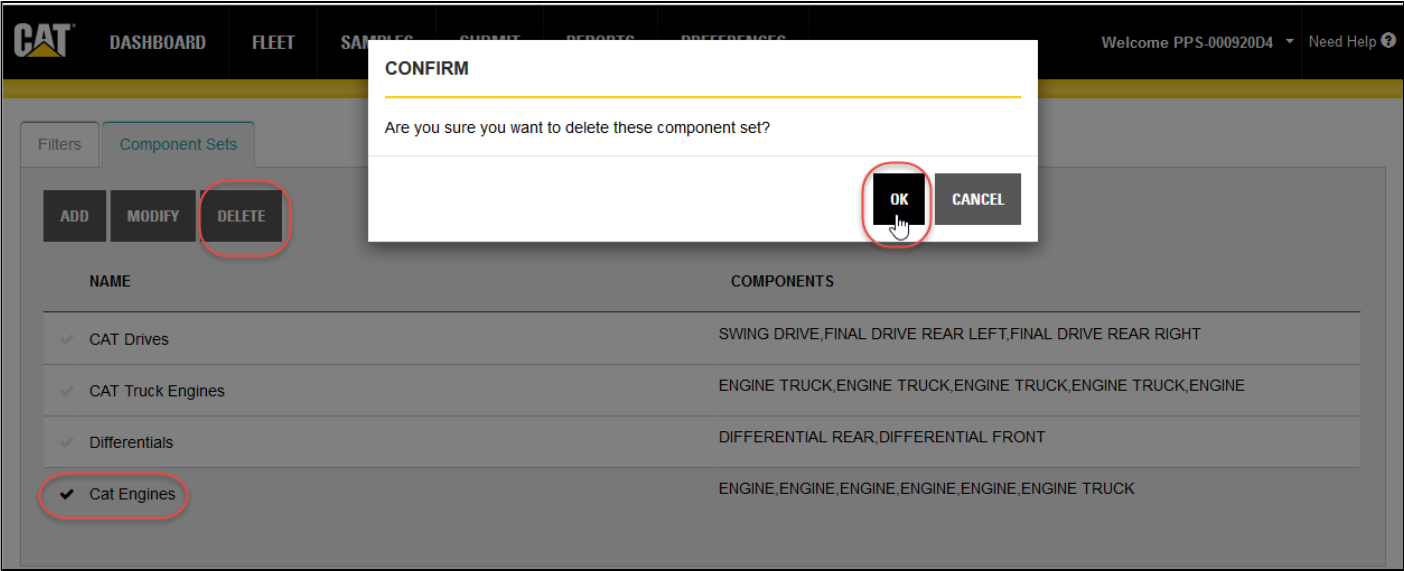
CAT DASHBOARD FLEET SAM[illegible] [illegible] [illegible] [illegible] Welcome PPS-000920D4 Need Help

CONFIRM

Are you sure you want to delete these component set?

OK CANCEL

Filters Component Sets

ADD MODIFY DELETE

| NAME | COMPONENTS |
|---|---|
| CAT Drives | SWING DRIVE,FINAL DRIVE REAR LEFT,FINAL DRIVE REAR RIGHT |
| CAT Truck Engines | ENGINE TRUCK,ENGINE TRUCK,ENGINE TRUCK,ENGINE TRUCK,ENGINE |
| Differentials | DIFFERENTIAL REAR,DIFFERENTIAL FRONT |
| Cat Engines | ENGINE,ENGINE,ENGINE,ENGINE,ENGINE,ENGINE TRUCK |